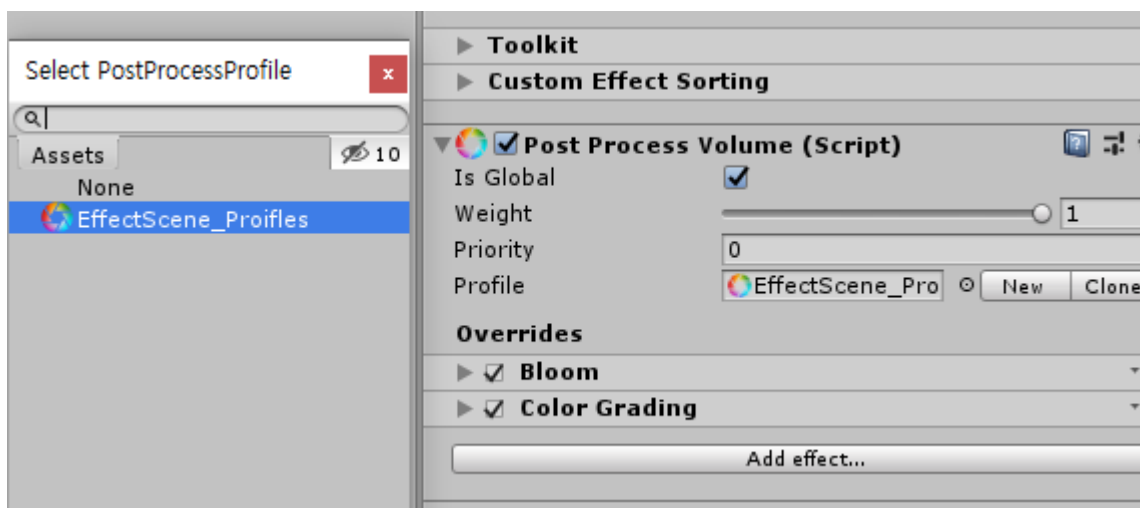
Select PostProcessProfile
x
Assets
10
None
EffectScene_Proifles

Toolkit
Custom Effect Sorting

Post Process Volume (Script)
Is Global
Weight
1
Priority
0
Profile
EffectScene_Pro
New
Clone
Overrides
Bloom
Color Grading
Add effect...